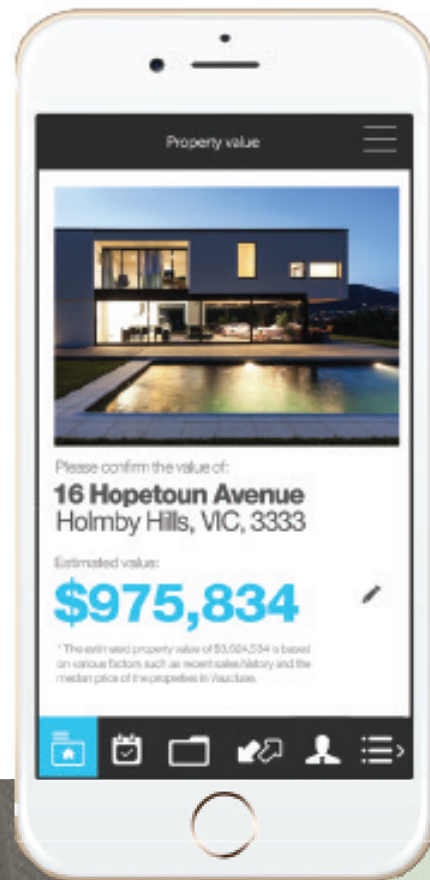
Property value

Please confirm the value of:

16 Hopetoun Avenue
Holmby Hills, VIC, 3333

Estimated value:

$975,834

* The estimated property value of $3,524,534 is based on various factors such as recent sales history and the median price of the properties in Vaucluse.